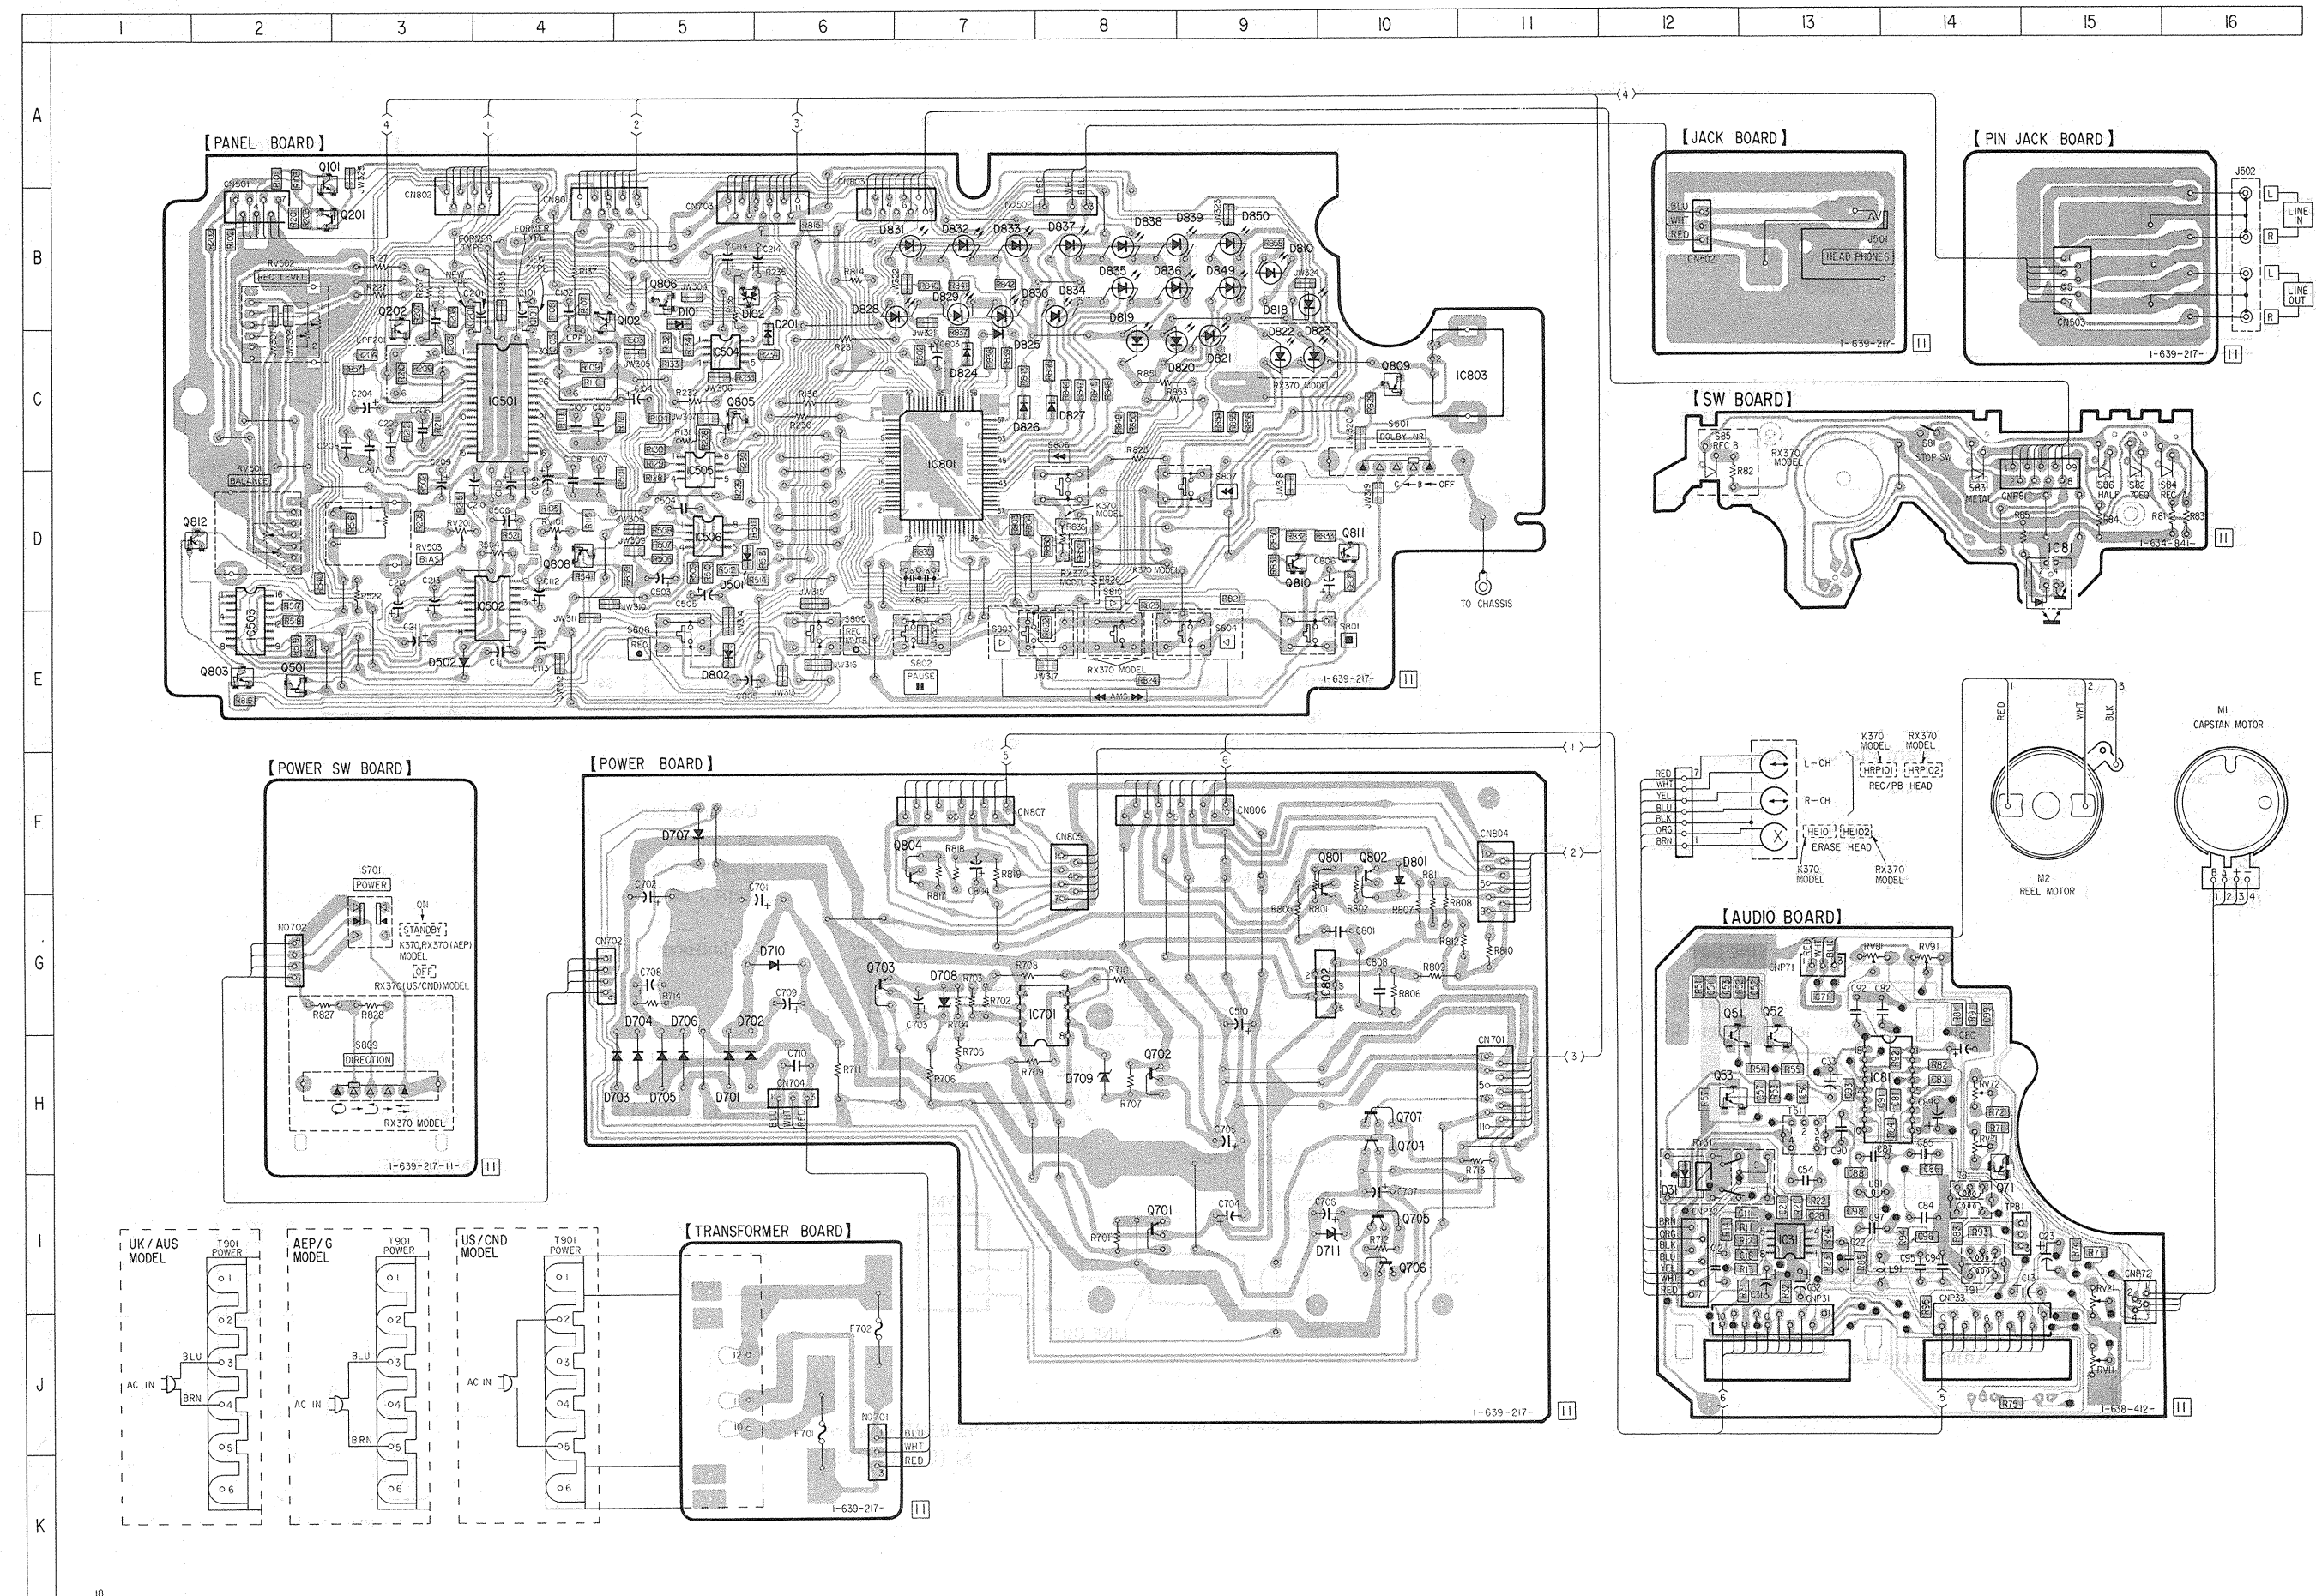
1 2 3 4 5 6 7 8 9 10 11 12 13 14 15 16

A B C D E F G H I J K

【PANEL BOARD】

Q101 Q201 CN501 CN802 CN801 CN703 CN803 CN502 RV502 REC LEVEL Q202 IC501 RV501 BALANCE Q812 IC503 Q803 Q501 IC502 D502 Q806 Q102 D101 D102 D201 IC504 Q805 IC505 IC506 Q808 D501 D802 IC801 S602 PAUSE S606 REC S603 S604 S605 S601 RX370 MODEL K370 MODEL AMS D831 D832 D833 D837 D838 D839 D850 D810 D835 D836 D849 D828 D829 D830 D834 D819 D818 D822 D823 D825 D824 D820 D821 D826 D827 Q809 IC803 S501 DOLBY NR S807 S806 Q811 Q810 OFF TO CHASSIS 1-639-217- 11

【JACK BOARD】
BLU WHT RED CN602 J501 HEAD PHONES 1-639-217- 11

【PIN JACK BOARD】
J502 L R LINE IN L R LINE OUT CN503 1-639-217- 11

【SW BOARD】
S85 REC B R82 RX370 MODEL S81 STOP SW S83 METAL CNP81 S86 HALF S82 720 S84 REC R84 R81 R83 IC81 1-634-841- 11

【POWER SW BOARD】
S701 POWER ON STANDBY K370,RX370(AEP) MODEL OFF RX370(US/CND)MODEL N0702 R827 R828 S809 DIRECTION RX370 MODEL 1-639-217-11- 11

【POWER BOARD】
CN807 CN806 CN805 CN804 D707 Q804 Q801 Q802 D801 CN702 D710 Q703 D708 IC701 IC802 D704 D706 D702 D703 D705 D701 CN704 D709 Q702 CN701 Q707 Q704 Q701 Q705 D711 Q706 1-639-217- 11

RED WHT YEL BLU BLK ORG BRN L-CH R-CH K370 MODEL RX370 MODEL HRP101 HRP102 REC/PB HEAD HE101 HE102 ERASE HEAD K370 MODEL RX370 MODEL

RED WHT BLK M2 REEL MOTOR M1 CAPSTAN MOTOR

【AUDIO BOARD】
CNP71 RV81 RV91 Q51 Q52 Q53 IC81 RV72 RV31 D31 IC31 CNP31 CNP32 CNP33 Q71 TP81 CNP72 RV71 RV11 1-638-412- 11

UK/AUS MODEL T901 POWER AC IN BLU BRN
AEP/G MODEL T901 POWER AC IN BLU BRN
US/CND MODEL T901 POWER AC IN

【TRANSFORMER BOARD】
F702 F701 N0701 BLU WHT RED 1-639-217- 11

18